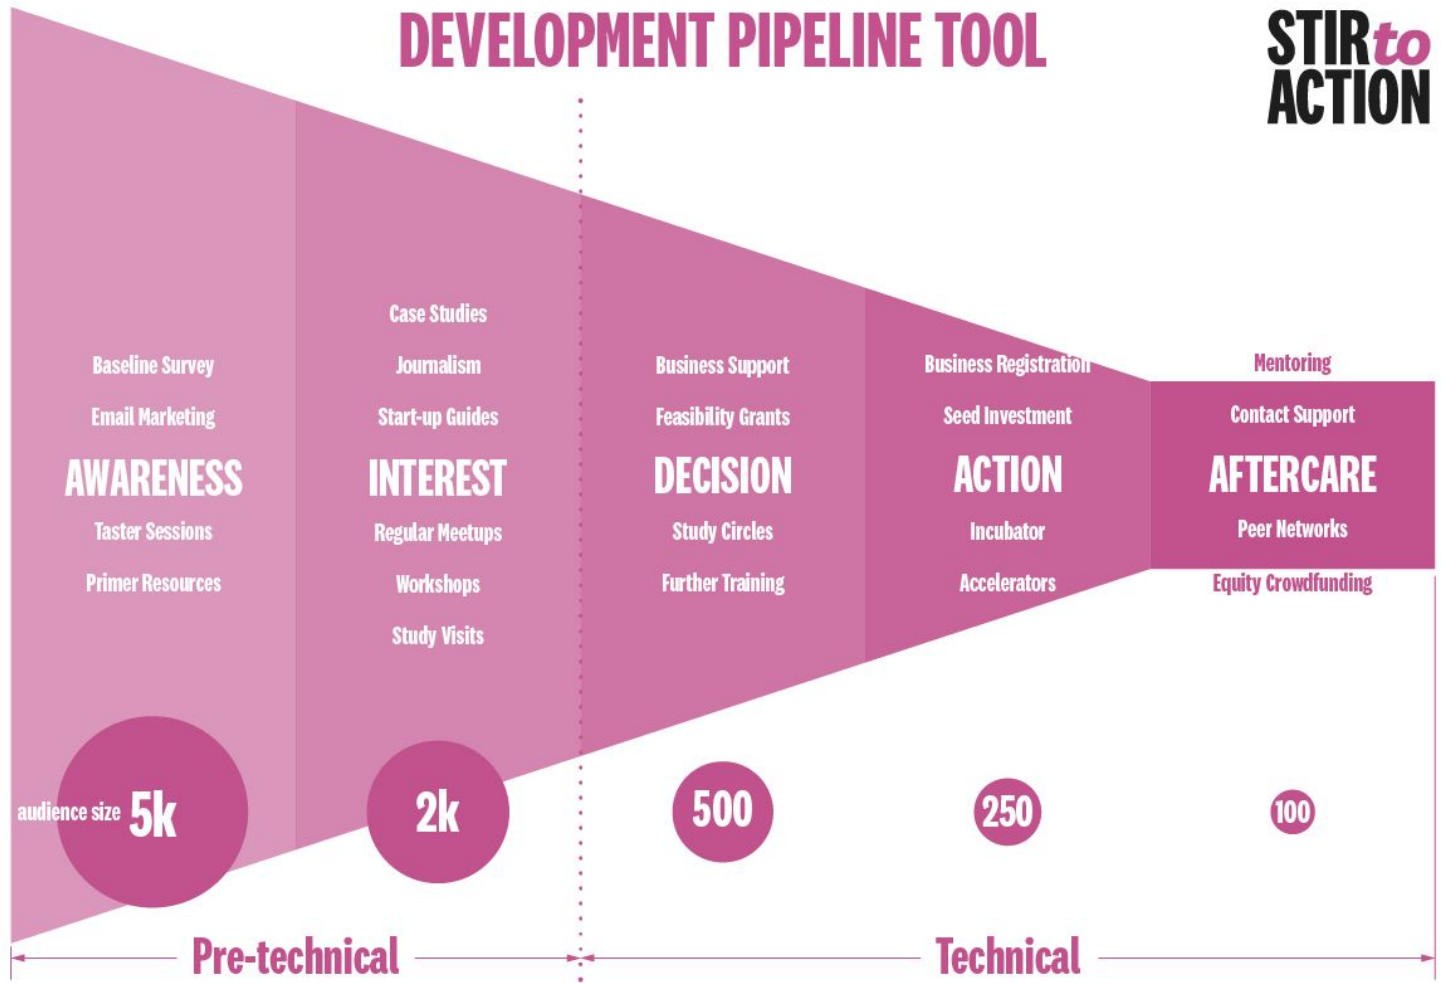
DEVELOPMENT PIPELINE TOOL

STIR to ACTION

Baseline Survey
Email Marketing
AWARENESS
Taster Sessions
Primer Resources

Case Studies
Journalism
Start-up Guides
INTEREST
Regular Meetups
Workshops
Study Visits

Business Support
Feasibility Grants
DECISION
Study Circles
Further Training

Business Registration
Seed Investment
ACTION
Incubator
Accelerators

Mentoring
Contact Support
AFTERCARE
Peer Networks
Equity Crowdfunding

audience size 5k

2k

500

250

100

Pre-technical

Technical